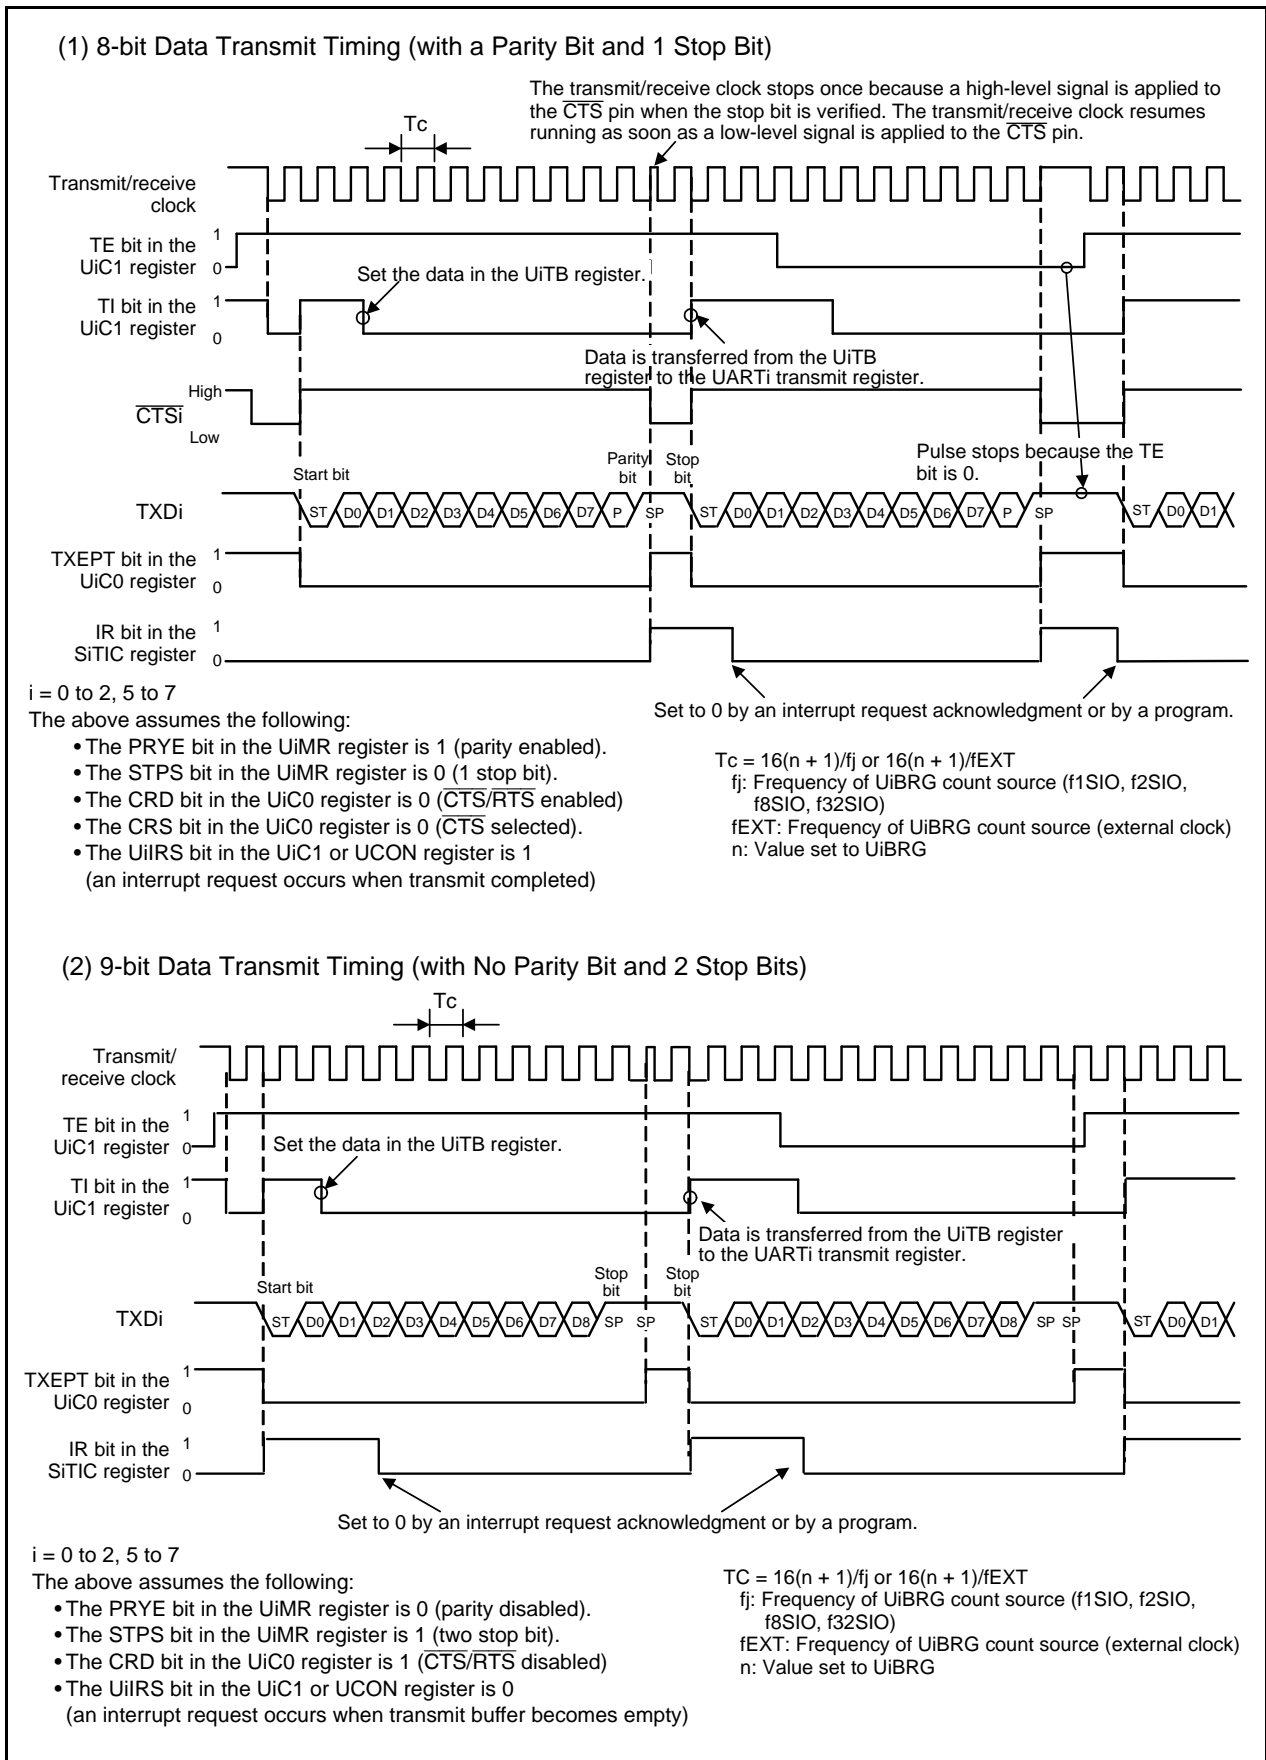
(1) 8-bit Data Transmit Timing (with a Parity Bit and 1 Stop Bit)

The transmit/receive clock stops once because a high-level signal is applied to the $\overline{CTS}$ pin when the stop bit is verified. The transmit/receive clock resumes running as soon as a low-level signal is applied to the $\overline{CTS}$ pin.

Tc

Transmit/receive clock

TE bit in the UiC1 register 1 0

Set the data in the UiTB register.

TI bit in the UiC1 register 1 0

Data is transferred from the UiTB register to the UARTi transmit register.

$\overline{CTSi}$ High Low

Pulse stops because the TE bit is 0.

Start bit

Parity bit

Stop bit

TXDi ST D0 D1 D2 D3 D4 D5 D6 D7 P SP ST D0 D1 D2 D3 D4 D5 D6 D7 P SP ST D0 D1

TXEPT bit in the UiC0 register 1 0

IR bit in the SiTIC register 1 0

i = 0 to 2, 5 to 7

The above assumes the following:
• The PRYE bit in the UiMR register is 1 (parity enabled).
• The STPS bit in the UiMR register is 0 (1 stop bit).
• The CRD bit in the UiC0 register is 0 ($\overline{CTS}$/$\overline{RTS}$ enabled)
• The CRS bit in the UiC0 register is 0 ($\overline{CTS}$ selected).
• The UiIRS bit in the UiC1 or UCON register is 1 (an interrupt request occurs when transmit completed)

Set to 0 by an interrupt request acknowledgment or by a program.

Tc = 16(n + 1)/fj or 16(n + 1)/fEXT
fj: Frequency of UiBRG count source (f1SIO, f2SIO, f8SIO, f32SIO)
fEXT: Frequency of UiBRG count source (external clock)
n: Value set to UiBRG

(2) 9-bit Data Transmit Timing (with No Parity Bit and 2 Stop Bits)

Tc

Transmit/ receive clock

TE bit in the UiC1 register 1 0

Set the data in the UiTB register.

TI bit in the UiC1 register 1 0

Data is transferred from the UiTB register to the UARTi transmit register.

Start bit

Stop bit

Stop bit

TXDi ST D0 D1 D2 D3 D4 D5 D6 D7 D8 SP SP ST D0 D1 D2 D3 D4 D5 D6 D7 D8 SP SP ST D0 D1

TXEPT bit in the UiC0 register 1 0

IR bit in the SiTIC register 1 0

Set to 0 by an interrupt request acknowledgment or by a program.

i = 0 to 2, 5 to 7

The above assumes the following:
• The PRYE bit in the UiMR register is 0 (parity disabled).
• The STPS bit in the UiMR register is 1 (two stop bit).
• The CRD bit in the UiC0 register is 1 ($\overline{CTS}$/$\overline{RTS}$ disabled)
• The UiIRS bit in the UiC1 or UCON register is 0 (an interrupt request occurs when transmit buffer becomes empty)

TC = 16(n + 1)/fj or 16(n + 1)/fEXT
fj: Frequency of UiBRG count source (f1SIO, f2SIO, f8SIO, f32SIO)
fEXT: Frequency of UiBRG count source (external clock)
n: Value set to UiBRG